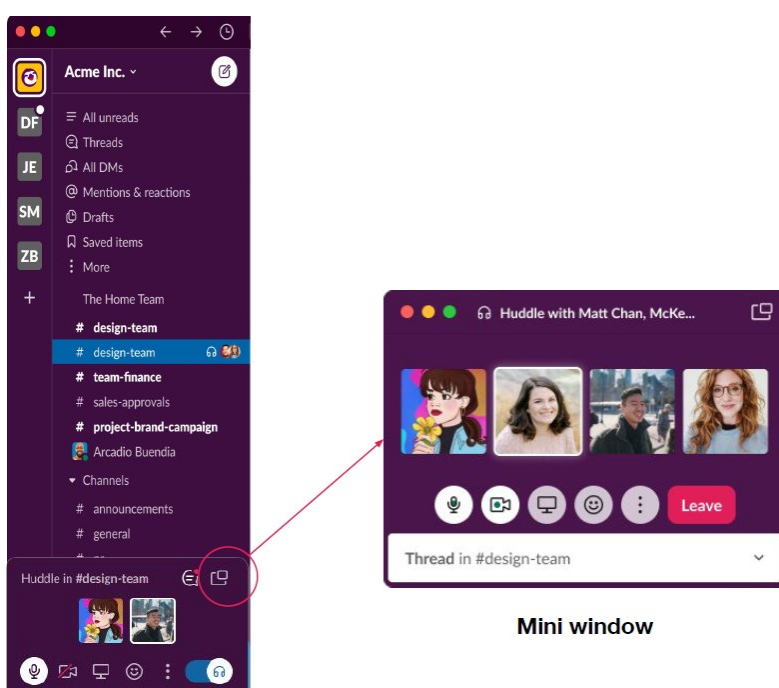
Acme Inc.

DF
JE
SM
ZB
+

All unreads
Threads
All DMs
Mentions & reactions
Drafts
Saved items
More

The Home Team
# design-team
# design-team
# team-finance
# sales-approvals
# project-brand-campaign
Arcadio Buendia
Channels
# announcements
# general
# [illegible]

Huddle in #design-team

Huddle with Matt Chan, McKe...

Leave

Thread in #design-team

Mini window